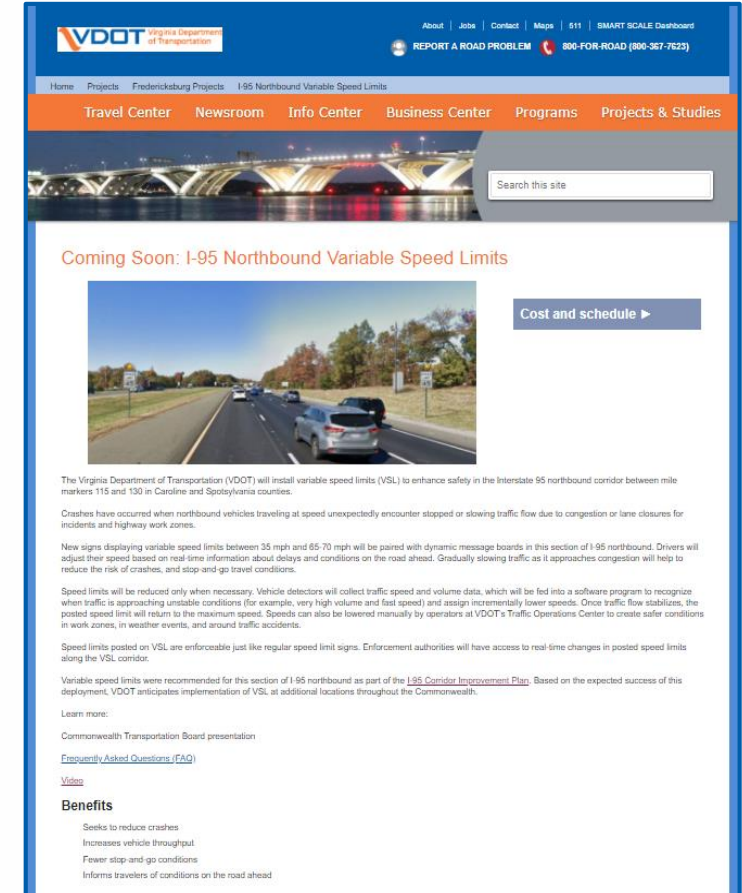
VDOT Virginia Department of Transportation

About | Jobs | Contact | Maps | 511 | SMART SCALE Dashboard

REPORT A ROAD PROBLEM 800-FOR-ROAD (800-367-7623)

Home Projects Fredericksburg Projects I-95 Northbound Variable Speed Limits

Travel Center Newsroom Info Center Business Center Programs Projects & Studies

Search this site

Coming Soon: I-95 Northbound Variable Speed Limits

Cost and schedule ►

The Virginia Department of Transportation (VDOT) will install variable speed limits (VSL) to enhance safety in the Interstate 95 northbound corridor between mile markers 115 and 130 in Caroline and Spotsylvania counties.

Crashes have occurred when northbound vehicles traveling at speed unexpectedly encounter stopped or slowing traffic flow due to congestion or lane closures for incidents and highway work zones.

New signs displaying variable speed limits between 35 mph and 65-70 mph will be paired with dynamic message boards in this section of I-95 northbound. Drivers will adjust their speed based on real-time information about delays and conditions on the road ahead. Gradually slowing traffic as it approaches congestion will help to reduce the risk of crashes, and stop-and-go travel conditions.

Speed limits will be reduced only when necessary. Vehicle detectors will collect traffic speed and volume data, which will be fed into a software program to recognize when traffic is approaching unstable conditions (for example, very high volume and fast speed) and assign incrementally lower speeds. Once traffic flow stabilizes, the posted speed limit will return to the maximum speed. Speeds can also be lowered manually by operators at VDOT's Traffic Operations Center to create safer conditions in work zones, in weather events, and around traffic accidents.

Speed limits posted on VSL are enforceable just like regular speed limit signs. Enforcement authorities will have access to real-time changes in posted speed limits along the VSL corridor.

Variable speed limits were recommended for this section of I-95 northbound as part of the I-95 Corridor Improvement Plan. Based on the expected success of this deployment, VDOT anticipates implementation of VSL at additional locations throughout the Commonwealth.

Learn more:

Commonwealth Transportation Board presentation

Frequently Asked Questions (FAQ)

Video

Benefits

Seeks to reduce crashes
Increases vehicle throughput
Fewer stop-and-go conditions
Informs travelers of conditions on the road ahead